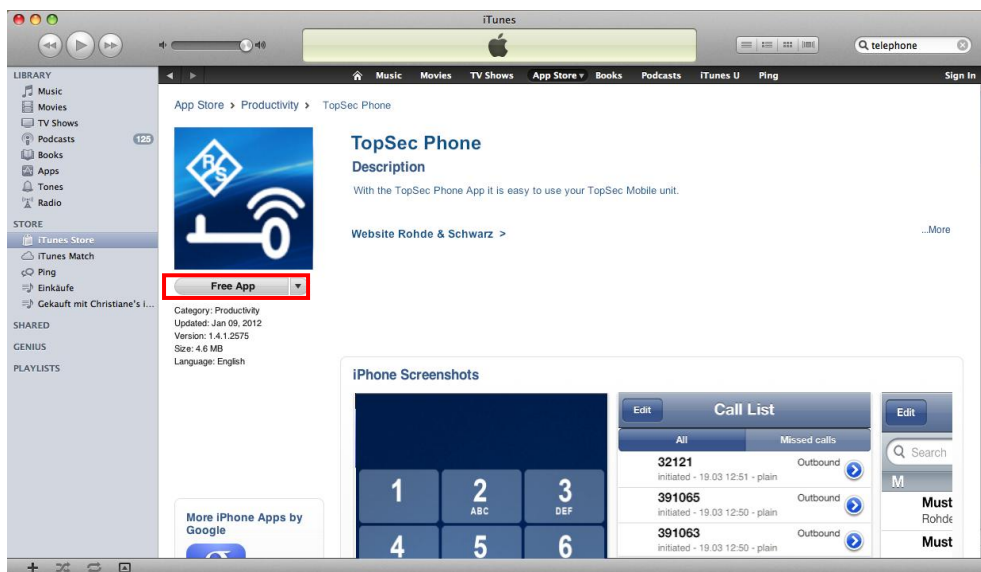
iTunes

telephone

LIBRARY
Music
Movies
TV Shows
Podcasts 125
Books
Apps
Tones
Radio

STORE
iTunes Store
iTunes Match
Ping
Einkäufe
Gekauft mit Christiane's i...

SHARED

GENIUS

PLAYLISTS

Music Movies TV Shows App Store Books Podcasts iTunes U Ping Sign In

App Store > Productivity > TopSec Phone

TopSec Phone
Description
With the TopSec Phone App it is easy to use your TopSec Mobile unit.

Website Rohde & Schwarz >

...More

Free App

Category: Productivity
Updated: Jan 09, 2012
Version: 1.4.1.2575
Size: 4.6 MB
Language: English

iPhone Screenshots

1
2 ABC
3 DEF
4
5
6

Edit Call List
All Missed calls
32121 Outbound
initiated - 19.03 12:51 - plain
391065 Outbound
initiated - 19.03 12:50 - plain
391063 Outbound
initiated - 19.03 12:50 - plain

Edit
Search
M
Must
Rohde
Must

More iPhone Apps by Google